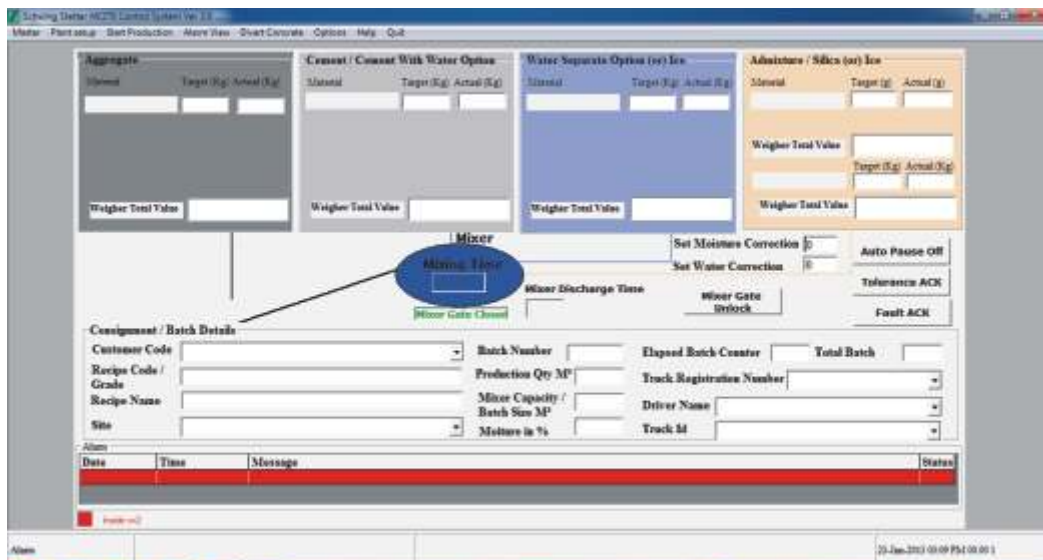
Schwing Stetter HCS Control System Ver 3.0

Master Plant setup Start Production Alarm View Divert Concrete Options Help Quit

Aggregate
Material Target (Kg) Actual (Kg)
Weigher Total Value

Cement / Cement With Water Option
Material Target (Kg) Actual (Kg)
Weigher Total Value

Water Separate Option (or) Ice
Material Target (Kg) Actual (Kg)
Weigher Total Value

Admixture / Silica (or) Ice
Material Target (g) Actual (g)
Weigher Total Value
Target (Kg) Actual (Kg)
Weigher Total Value

Mixer
Mixing Time
Mixer Gate Closed
Mixer Discharge Time
Set Moisture Correction 0
Set Water Correction 0
Mixer Gate Unlock
Auto Pause Off
Tolerance ACK
Fault ACK

Consignment / Batch Details
Customer Code
Recipe Code / Grade
Recipe Name
Site
Batch Number
Production Qty M³
Mixer Capacity / Batch Size M³
Moisture in %
Elapsed Batch Counter
Total Batch
Truck Registration Number
Driver Name
Truck Id

Alarm
| Date | Time | Message | Status |
|---|---|---|---|

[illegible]

Alarm
23-Jan-2013 03:09 PM 00:00:1